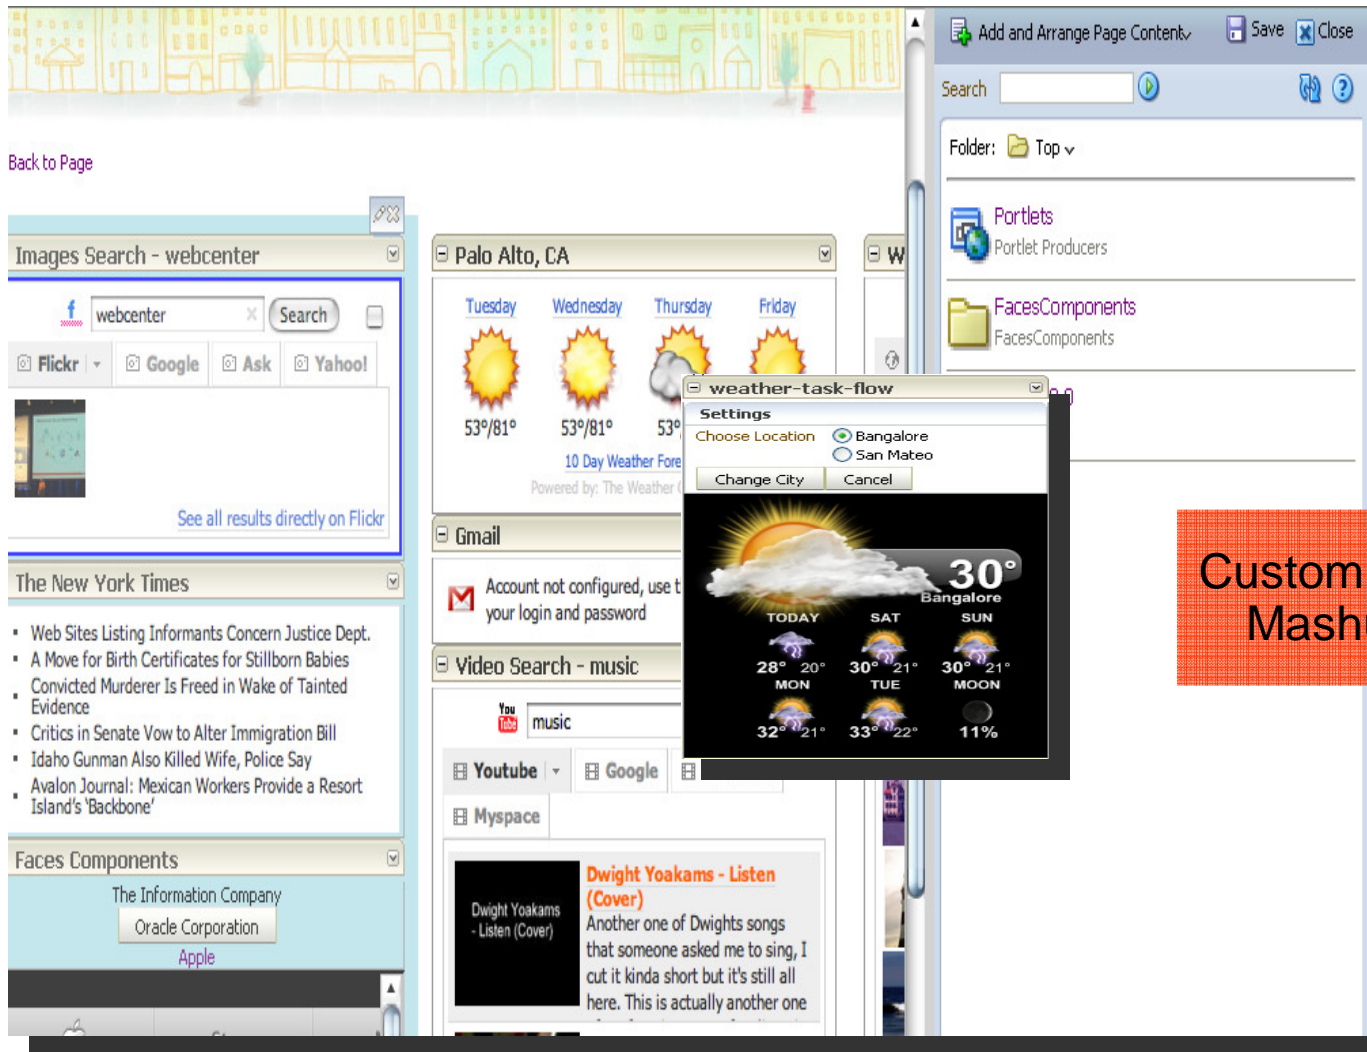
Back to Page

Images Search - webcenter

webcenter Search

Flickr Google Ask Yahoo!

See all results directly on Flickr

The New York Times

- Web Sites Listing Informants Concern Justice Dept.
- A Move for Birth Certificates for Stillborn Babies
- Convicted Murderer Is Freed in Wake of Tainted Evidence
- Critics in Senate Vow to Alter Immigration Bill
- Idaho Gunman Also Killed Wife, Police Say
- Avalon Journal: Mexican Workers Provide a Resort Island's 'Backbone'

Faces Components

The Information Company

Oracle Corporation

Apple

Palo Alto, CA

Tuesday Wednesday Thursday Friday

53°/81° 53°/81° 53°

10 Day Weather Fore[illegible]

Powered by: The Weather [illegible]

Gmail

Account not configured, use t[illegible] your login and password

Video Search - music

You Tube music

Youtube Google

Myspace

Dwight Yoakams - Listen (Cover)

Dwight Yoakams - Listen (Cover)

Another one of Dwights songs that someone asked me to sing, I cut it kinda short but it's still all here. This is actually another one

W

weather-task-flow

Settings

Choose Location Bangalore San Mateo

Change City Cancel

30° Bangalore

TODAY SAT SUN

28° 20° MON 30° 21° TUE 30° 21° MOON

32° 21° 33° 22° 11%

Add and Arrange Page Content Save Close

Search

Folder: Top

Portlets
Portlet Producers

FacesComponents
FacesComponents

Custom Mash